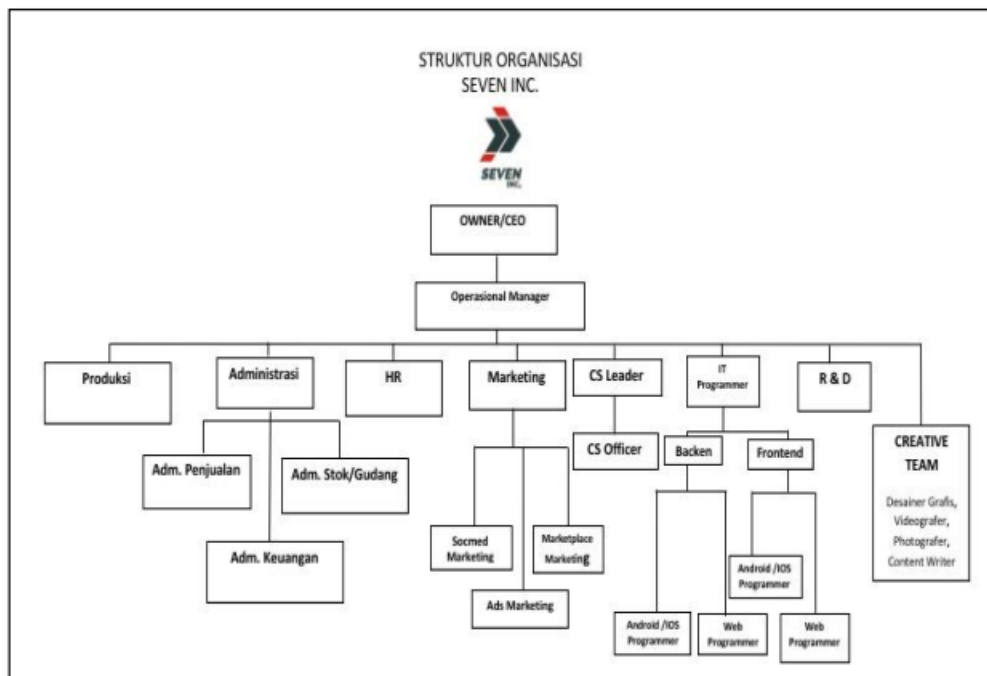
STRUKTUR ORGANISASI
SEVEN INC.

SEVEN INC.

OWNER/CEO

Operasional Manager

Produksi

Administrasi

HR

Marketing

CS Leader

IT Programmer

R & D

CREATIVE TEAM

Desainer Grafis, Videografer, Photografer, Content Writer

Adm. Penjualan

Adm. Stok/Gudang

Adm. Keuangan

Socmed Marketing

Marketplace Marketing

Ads Marketing

CS Officer

Backen

Frontend

Android /IOS Programmer

Web Programmer

Android /IOS Programmer

Web Programmer